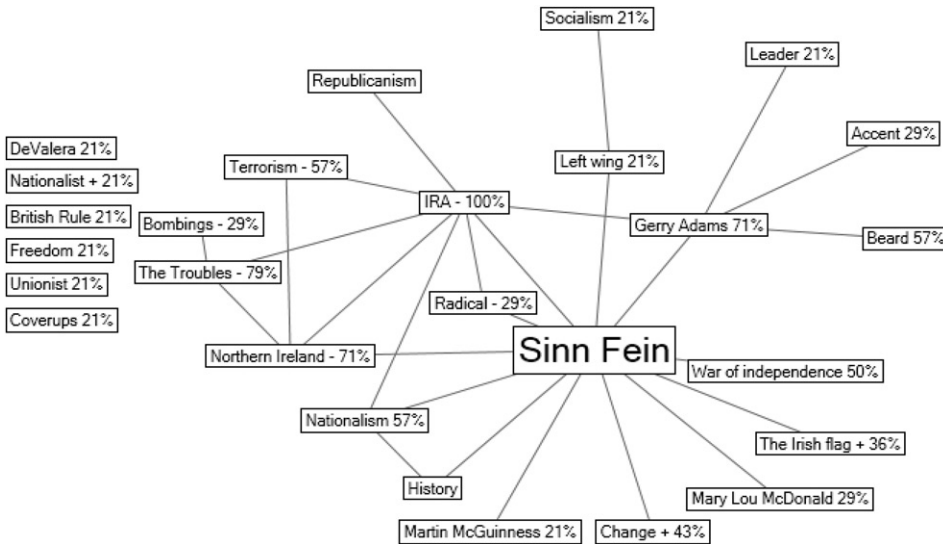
Socialism 21%

Leader 21%

Republicanism

Accent 29%

DeValera 21%

Nationalist + 21%

British Rule 21%

Freedom 21%

Unionist 21%

Coverups 21%

Terrorism - 57%

Left wing 21%

IRA - 100%

Gerry Adams 71%

Beard 57%

Bombings - 29%

The Troubles - 79%

Radical - 29%

Sinn Fein

Northern Ireland - 71%

War of independence 50%

Nationalism 57%

The Irish flag + 36%

History

Mary Lou McDonald 29%

Martin McGuinness 21%

Change + 43%